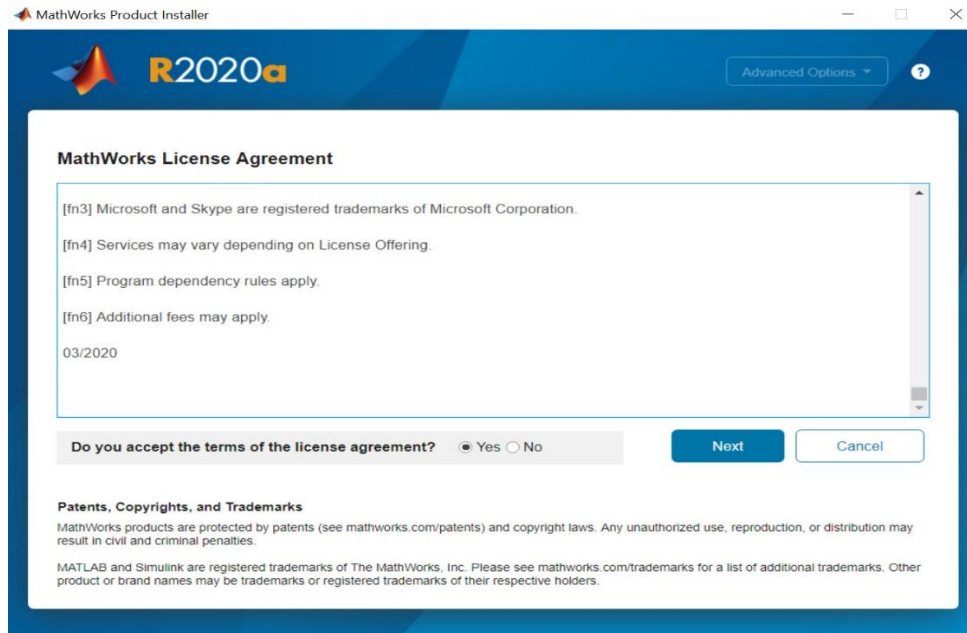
MathWorks Product Installer

R2020a

Advanced Options

?

MathWorks License Agreement

[fn3] Microsoft and Skype are registered trademarks of Microsoft Corporation.

[fn4] Services may vary depending on License Offering.

[fn5] Program dependency rules apply.

[fn6] Additional fees may apply.

03/2020

Do you accept the terms of the license agreement? Yes No

Next

Cancel

Patents, Copyrights, and Trademarks

MathWorks products are protected by patents (see mathworks.com/patents) and copyright laws. Any unauthorized use, reproduction, or distribution may result in civil and criminal penalties.

MATLAB and Simulink are registered trademarks of The MathWorks, Inc. Please see mathworks.com/trademarks for a list of additional trademarks. Other product or brand names may be trademarks or registered trademarks of their respective holders.